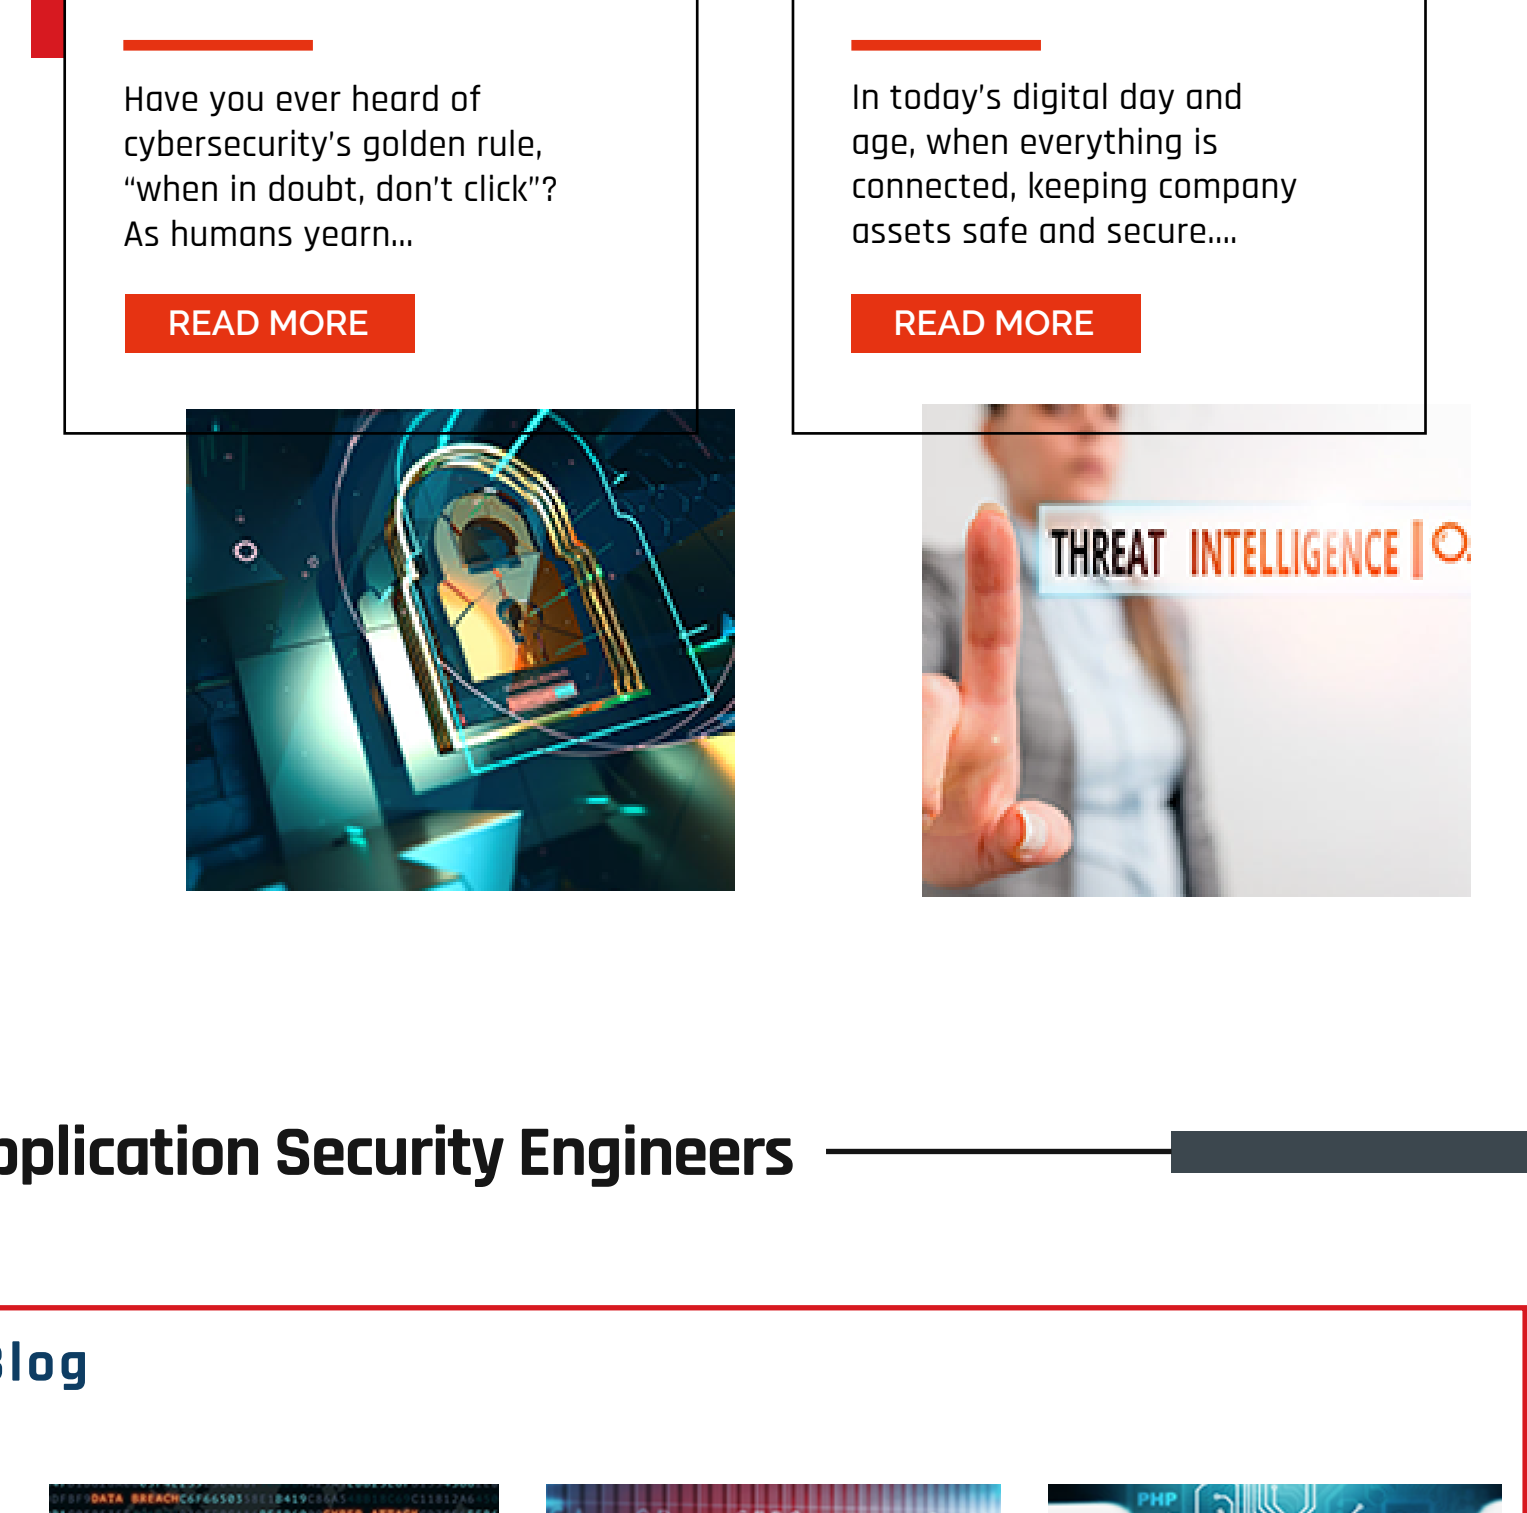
Have you ever heard of cybersecurity's golden rule, "when in doubt, don't click"? As humans yearn...

READ MORE

In today's digital day and age, when everything is connected, keeping company assets safe and secure....

READ MORE

THREAT INTELLIGENCE

plication Security Engineers

Blog

DATA BREACH

PHP